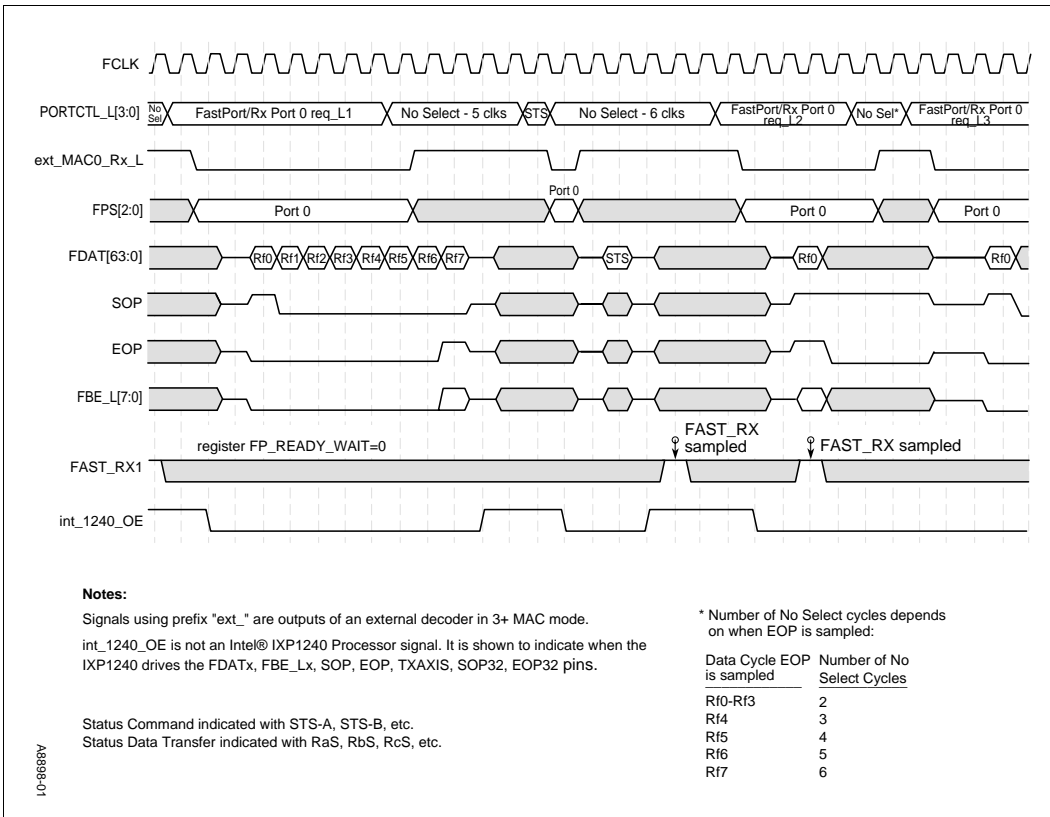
FCLK

PORTCTL_L[3:0] No Sel FastPort/Rx Port 0 req_L1 No Select - 5 clks STS No Select - 6 clks FastPort/Rx Port 0 req_L2 No Sel* FastPort/Rx Port 0 req_L3

ext_MAC0_Rx_L

Port 0

FPS[2:0] Port 0 Port 0 Port 0

FDAT[63:0] Rf0 Rf1 Rf2 Rf3 Rf4 Rf5 Rf6 Rf7 STS Rf0 Rf0

SOP

EOP

FBE_L[7:0]

register FP_READY_WAIT=0

FAST_RX sampled

FAST_RX sampled

FAST_RX1

int_1240_OE

**Notes:**

Signals using prefix "ext_" are outputs of an external decoder in 3+ MAC mode.

int_1240_OE is not an Intel® IXP1240 Processor signal. It is shown to indicate when the IXP1240 drives the FDATx, FBE_Lx, SOP, EOP, TXAXIS, SOP32, EOP32 pins.

Status Command indicated with STS-A, STS-B, etc.
Status Data Transfer indicated with RaS, RbS, RcS, etc.

* Number of No Select cycles depends on when EOP is sampled:

| Data Cycle EOP is sampled | Number of No Select Cycles |
|---|---|
| Rf0-Rf3 | 2 |
| Rf4 | 3 |
| Rf5 | 4 |
| Rf6 | 5 |
| Rf7 | 6 |

A8898-01